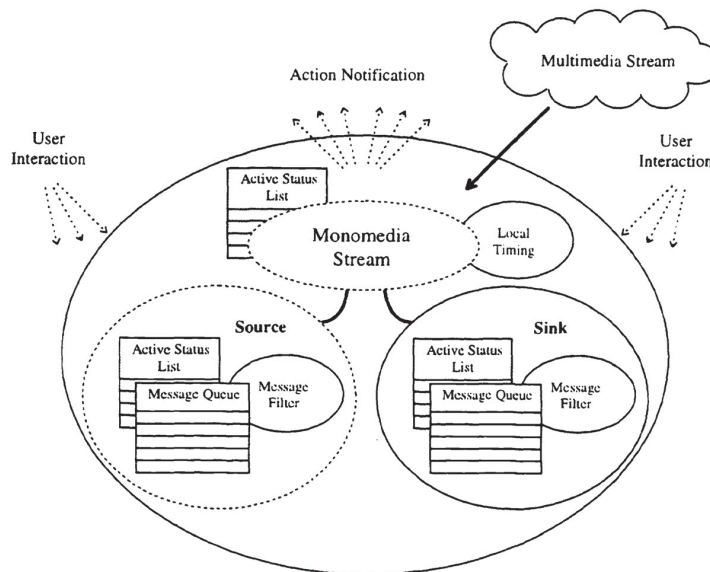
Multimedia Stream

Action Notification

User Interaction

User Interaction

Active Status List

Monomedia Stream

Local Timing

Source

Active Status List

Message Queue

Message Filter

Sink

Active Status List

Message Queue

Message Filter